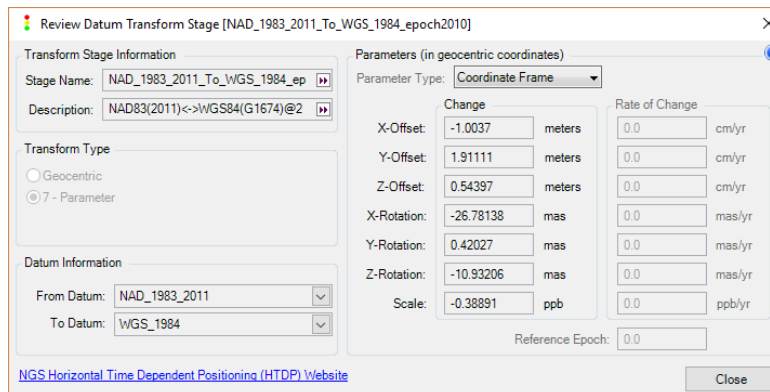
Review Datum Transform Stage [NAD_1983_2011_To_WGS_1984_epoch2010]

Transform Stage Information

Stage Name: NAD_1983_2011_To_WGS_1984_ep

Description: NAD83(2011)<->WGS84(G1674)@2

Transform Type

Geocentric

7 - Parameter

Datum Information

From Datum: NAD_1983_2011

To Datum: WGS_1984

Parameters (in geocentric coordinates)

Parameter Type: Coordinate Frame

| | Change | | Rate of Change | |
|---|---|---|---|---|
| X-Offset: | -1.0037 | meters | 0.0 | cm/yr |
| Y-Offset: | 1.91111 | meters | 0.0 | cm/yr |
| Z-Offset: | 0.54397 | meters | 0.0 | cm/yr |
| X-Rotation: | -26.78138 | mas | 0.0 | mas/yr |
| Y-Rotation: | 0.42027 | mas | 0.0 | mas/yr |
| Z-Rotation: | -10.93206 | mas | 0.0 | mas/yr |
| Scale: | -0.38891 | ppb | 0.0 | ppb/yr |

Reference Epoch: 0.0

NGS Horizontal Time Dependent Positioning (HTDP) Website

Close